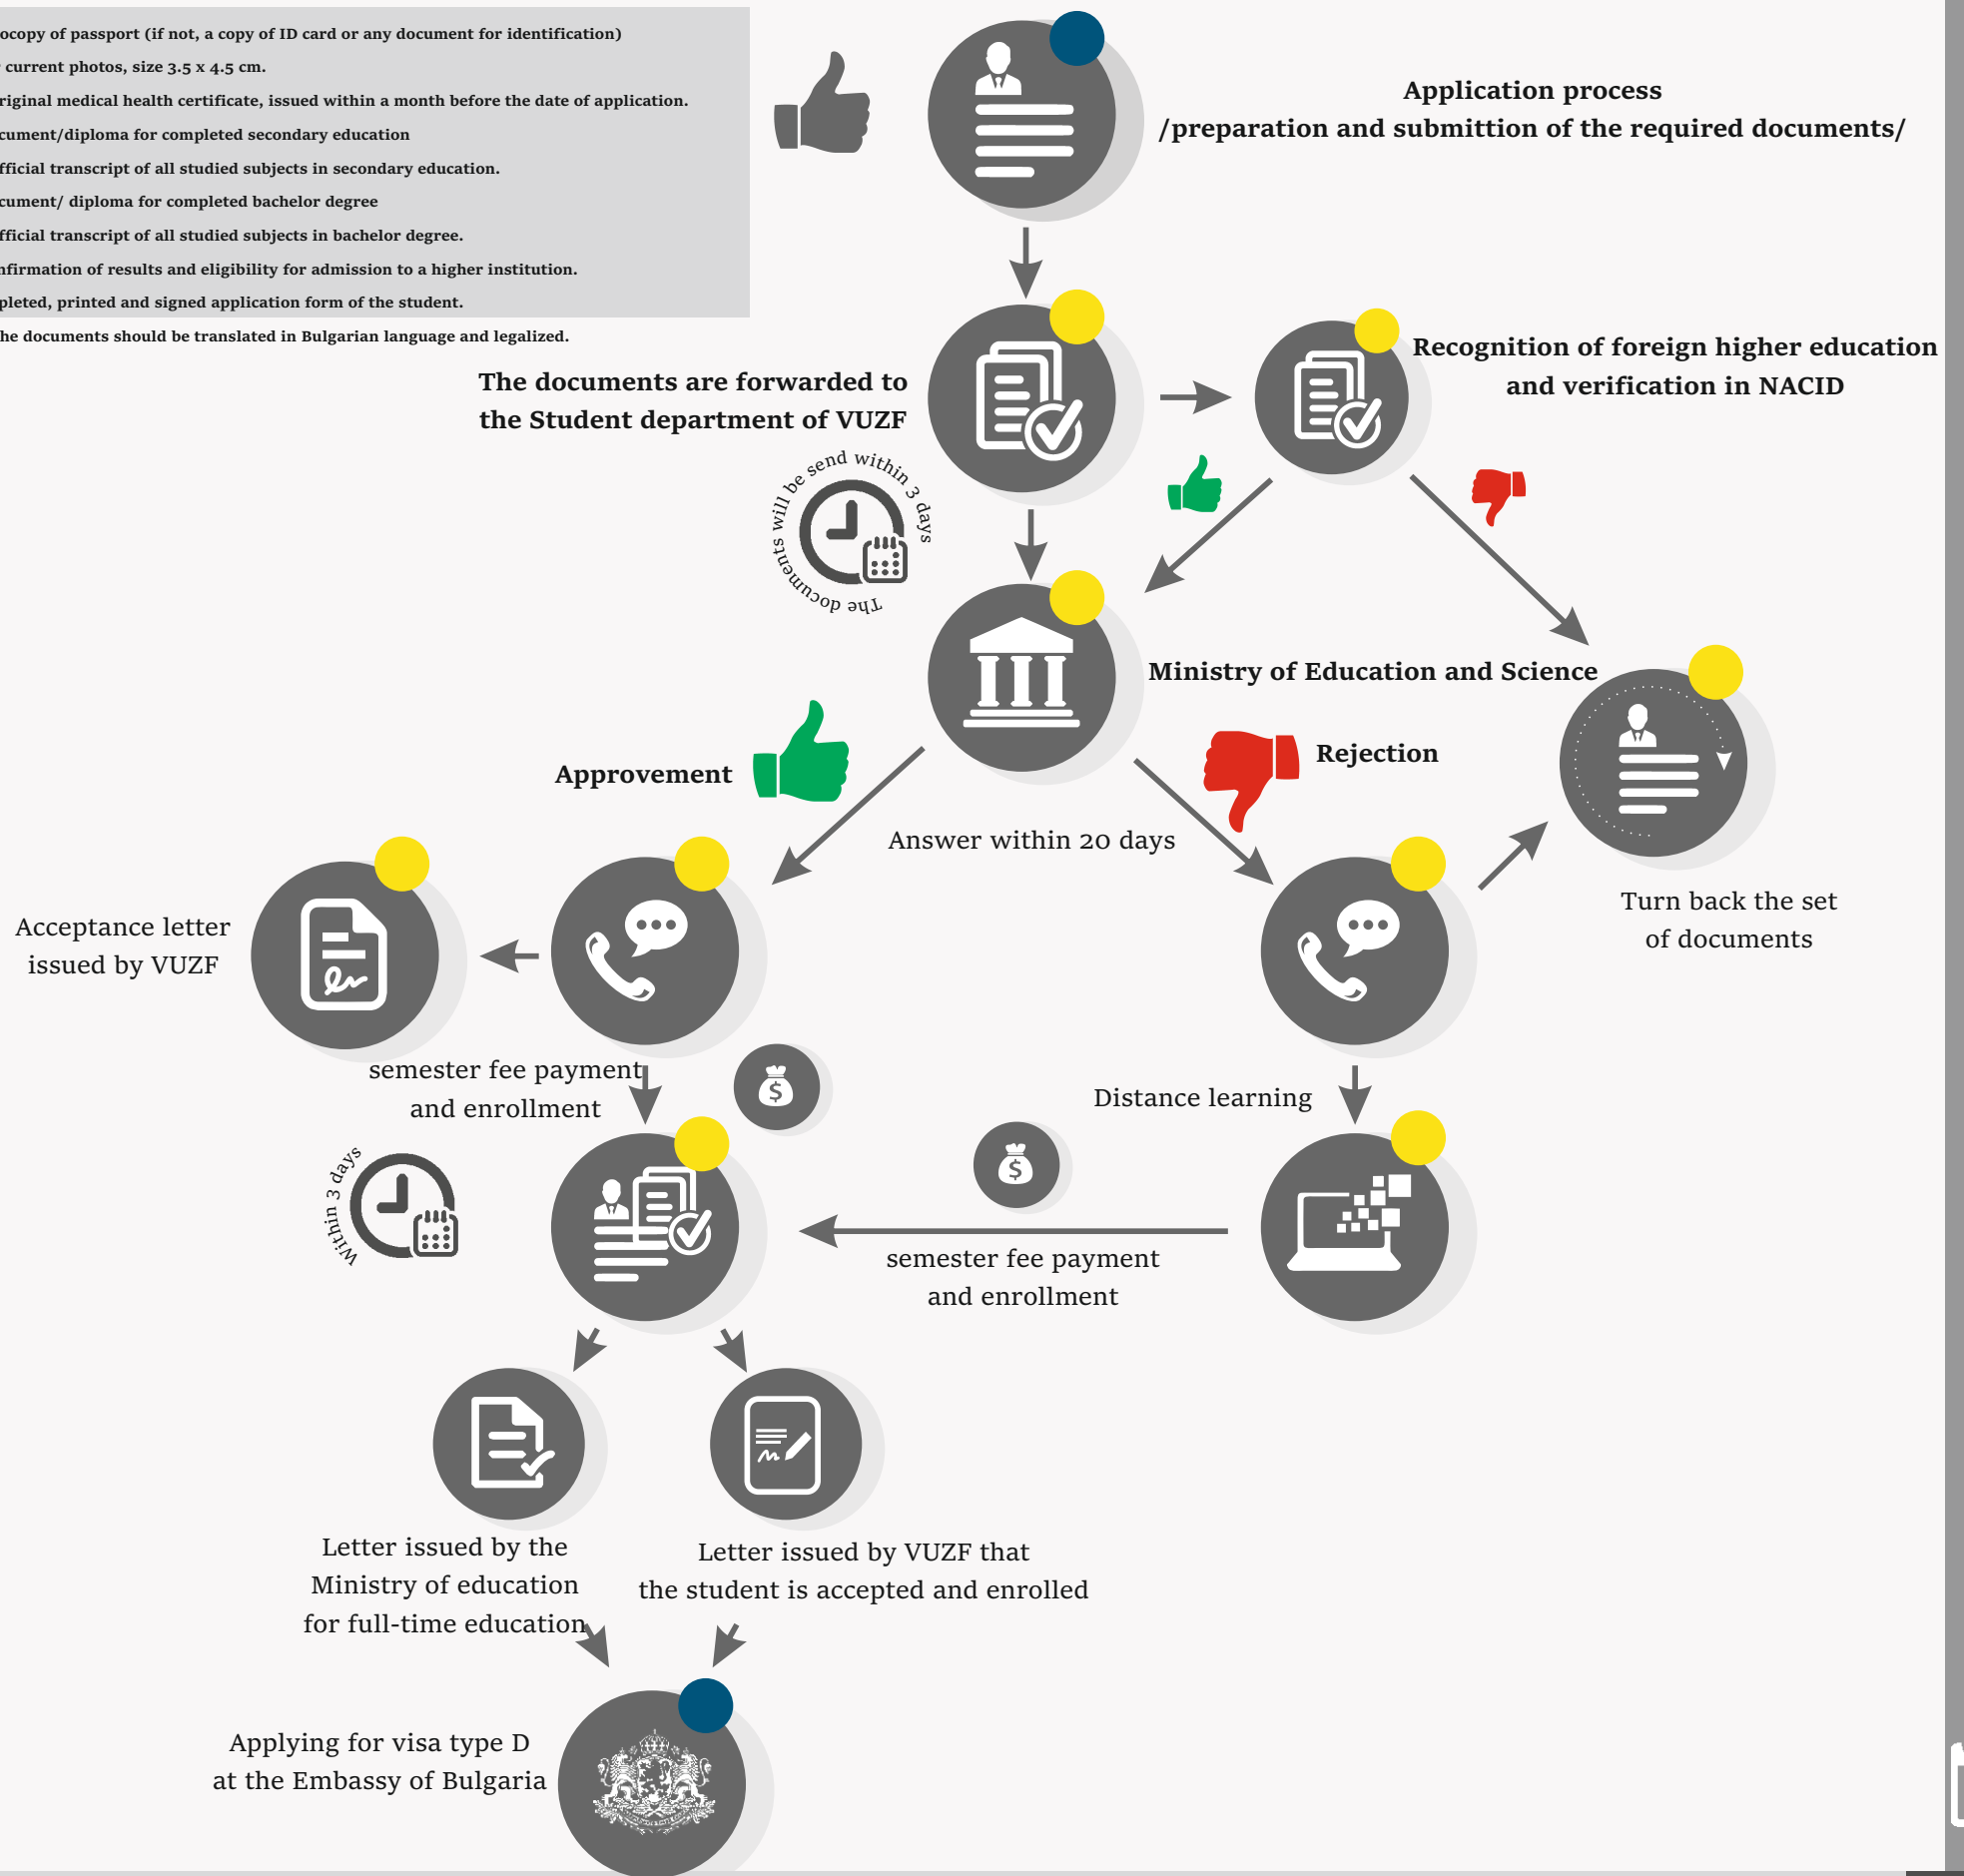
ocopy of passport (if not, a copy of ID card or any document for identification)
current photos, size 3.5 x 4.5 cm.
riginal medical health certificate, issued within a month before the date of application.
cument/diploma for completed secondary education
fficial transcript of all studied subjects in secondary education.
cument/ diploma for completed bachelor degree
fficial transcript of all studied subjects in bachelor degree.
nfirmation of results and eligibility for admission to a higher institution.
pleted, printed and signed application form of the student.
he documents should be translated in Bulgarian language and legalized.

Application process
/preparation and submittion of the required documents/

The documents are forwarded to the Student department of VUZF

Recognition of foreign higher education and verification in NACID

The documents will be send within 3 days

Ministry of Education and Science

Approvement

Rejection

Answer within 20 days

Acceptance letter issued by VUZF

Turn back the set of documents

semester fee payment and enrollment

Distance learning

Within 3 days

semester fee payment and enrollment

Letter issued by the Ministry of education for full-time education

Letter issued by VUZF that the student is accepted and enrolled

Applying for visa type D at the Embassy of Bulgaria